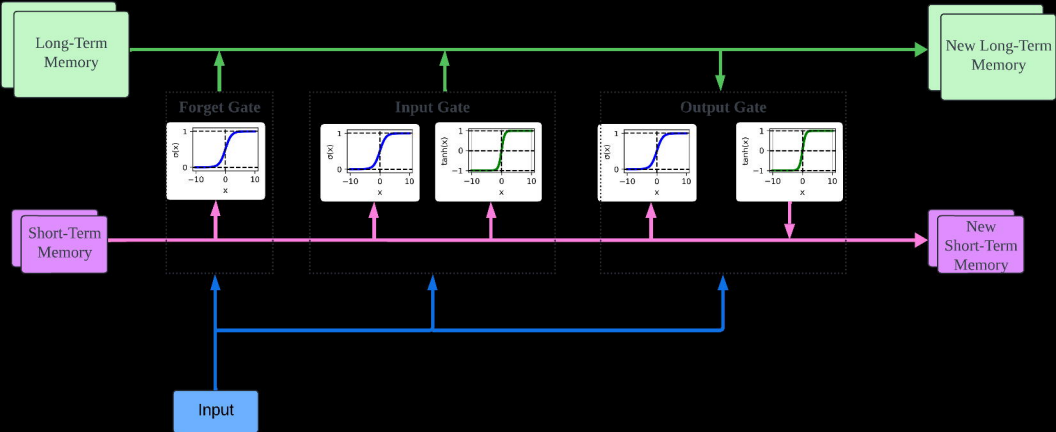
Long-Term Memory

New Long-Term Memory

Forget Gate

Input Gate

Output Gate

1
σ(x)
0
−10 0 10
x

1
σ(x)
0
−10 0 10
x

1
tanh(x)
0
−1
−10 0 10
x

1
σ(x)
0
−10 0 10
x

1
tanh(x)
0
−1
−10 0 10
x

Short-Term Memory

New Short-Term Memory

Input